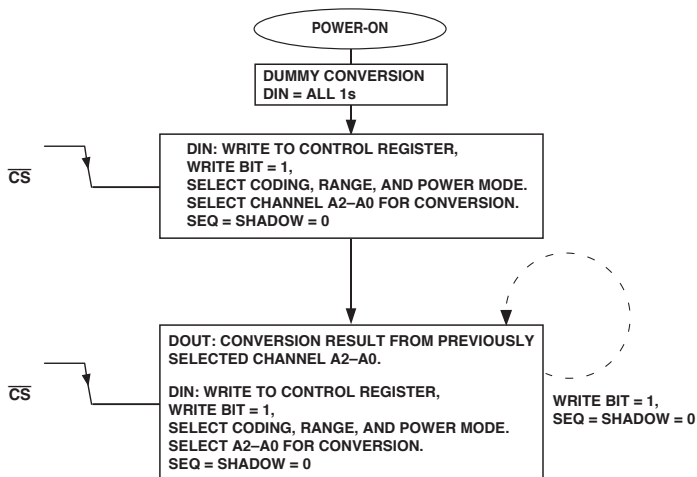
POWER-ON

DUMMY CONVERSION
DIN = ALL 1s

$\overline{CS}$

DIN: WRITE TO CONTROL REGISTER,
WRITE BIT = 1,
SELECT CODING, RANGE, AND POWER MODE.
SELECT CHANNEL A2–A0 FOR CONVERSION.
SEQ = SHADOW = 0

$\overline{CS}$

DOUT: CONVERSION RESULT FROM PREVIOUSLY SELECTED CHANNEL A2–A0.

DIN: WRITE TO CONTROL REGISTER,
WRITE BIT = 1,
SELECT CODING, RANGE, AND POWER MODE.
SELECT A2–A0 FOR CONVERSION.
SEQ = SHADOW = 0

WRITE BIT = 1,
SEQ = SHADOW = 0